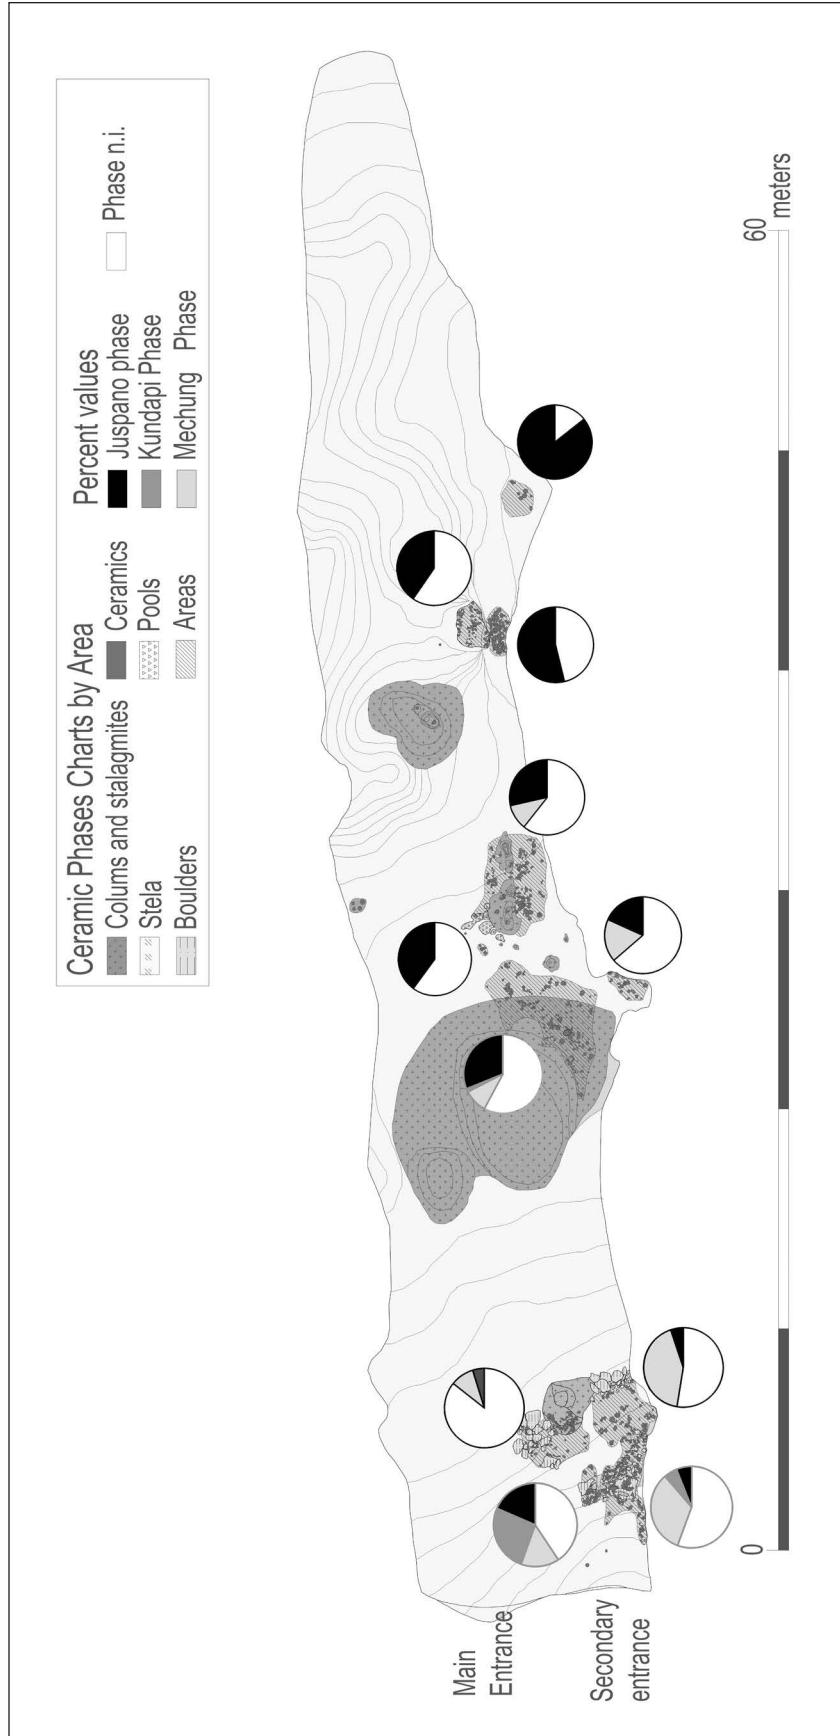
Ceramic Phases Charts by Area
Colums and stalagmites
Stela
Boulders
Ceramics
Pools
Areas

Percent values
Juspano phase
Kundapi Phase
Mechung Phase
Phase n.i.

Main Entrance
Secondary entrance

0
60
meters